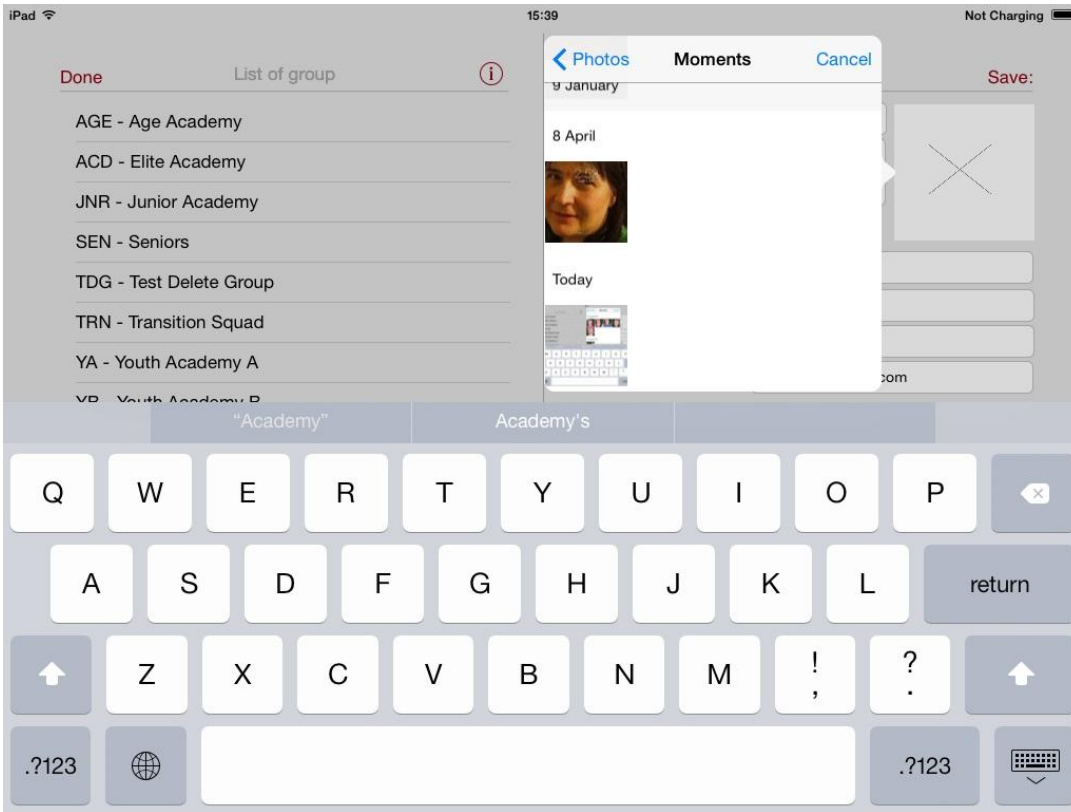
iPad
15:39
Not Charging

Done
List of group
AGE - Age Academy
ACD - Elite Academy
JNR - Junior Academy
SEN - Seniors
TDG - Test Delete Group
TRN - Transition Squad
YA - Youth Academy A
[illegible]

Photos
Moments
Cancel
9 January
8 April
Today

Save:
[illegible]com

"Academy"
Academy's

Q W E R T Y U I O P
A S D F G H J K L return
Z X C V B N M ! , ? .
.?123 .?123